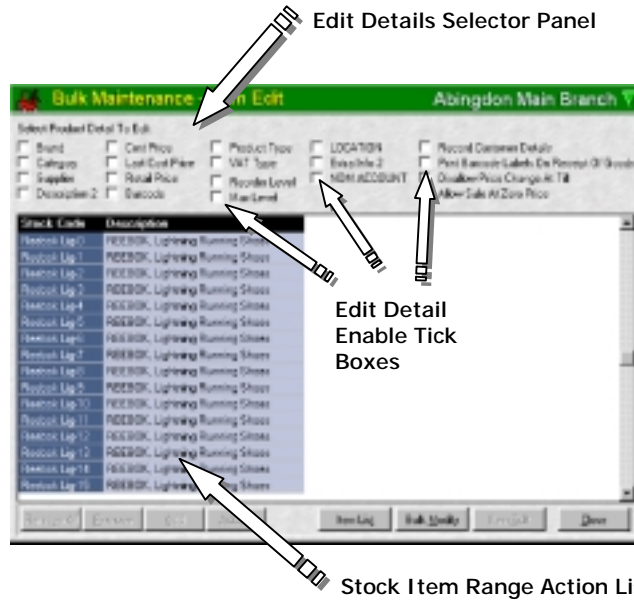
Edit Details Selector Panel

Bulk Maintenance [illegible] Edit

Abingdon Main Branch

Select Product Detail To Edit

Brand
Category
Supplier
Description 2
Cost Price
Last Cost Price
Retail Price
Barcode
Product Type
VAT Type
Reorder Level
Max Level
LOCATION
Extra Info 2
NOM ACCOUNT
Record Customer Details
Print Barcode Labels On Receipt Of Goods
Disallow Price Change At Till
Allow Sale At Zero Price

| Stock Code | Description |
|---|---|
| Reebok Lig0 | REEBOK, Lightning Running Shoes |
| Reebok Lig1 | REEBOK, Lightning Running Shoes |
| Reebok Lig2 | REEBOK, Lightning Running Shoes |
| Reebok Lig3 | REEBOK, Lightning Running Shoes |
| Reebok Lig4 | REEBOK, Lightning Running Shoes |
| Reebok Lig5 | REEBOK, Lightning Running Shoes |
| Reebok Lig6 | REEBOK, Lightning Running Shoes |
| Reebok Lig7 | REEBOK, Lightning Running Shoes |
| Reebok Lig8 | REEBOK, Lightning Running Shoes |
| Reebok Lig9 | REEBOK, Lightning Running Shoes |
| Reebok Lig10 | REEBOK, Lightning Running Shoes |
| Reebok Lig11 | REEBOK, Lightning Running Shoes |
| Reebok Lig12 | REEBOK, Lightning Running Shoes |
| Reebok Lig13 | REEBOK, Lightning Running Shoes |
| Reebok Lig14 | REEBOK, Lightning Running Shoes |
| Reebok Lig15 | REEBOK, Lightning Running Shoes |

Edit Detail Enable Tick Boxes

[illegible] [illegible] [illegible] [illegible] Item Lsq Bulk Modify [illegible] Done

Stock Item Range Action Li